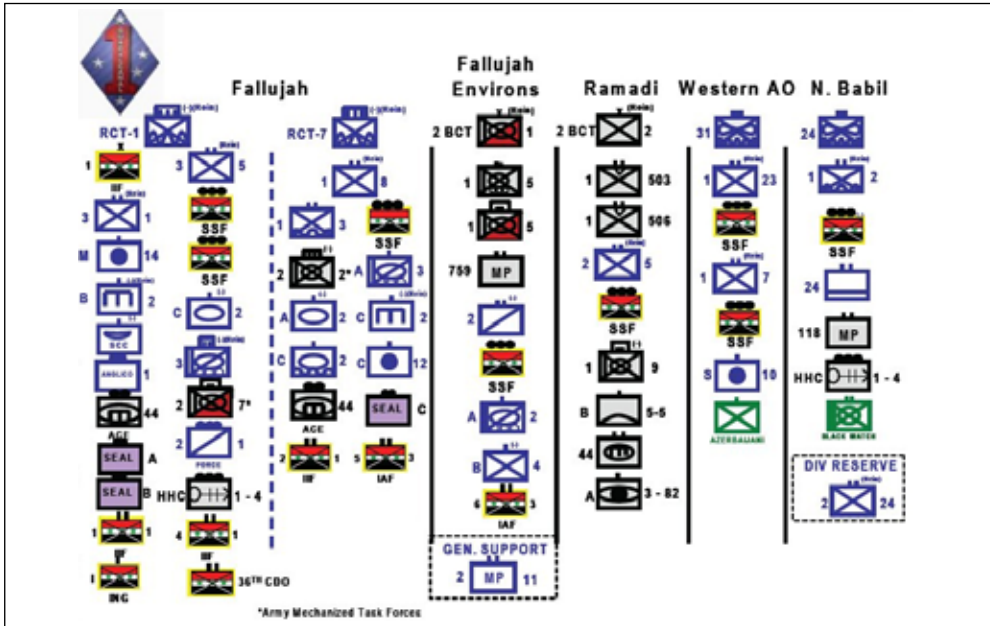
Fallujah

RCT-1 (-)(Rein)
1 IIF
3 1 (Rein)
M 14
B 2 (-)(Rein)
SCC
ANGLICO 1
44 AGE
SEAL A
SEAL B
1 1 IIF
1 ING

3 5 (Rein)
SSF
SSF
C 2
3 (-)(Rein)
2 7*
2 1 FORCE
HHC 1 - 4
4 1 IIF
36TH CDO

RCT-7 (-)(Rein)
1 8 (Rein)
1 3
SSF
2 2*
A 3
A 2
C 2 (-)(Rein)
C 2
C 12
44 AGE
SEAL C
2 1 IIF
5 3 IAF

Fallujah Environs
2 BCT 1 (Rein)
1 5
1 5
759 MP
2
SSF
A 2
B 4
6 3 IAF
GEN. SUPPORT
2 MP 11

Ramadi
2 BCT 2 (Rein)
1 503
1 506
2 5
SSF
1 9
B 5-5
44
A 3 - 82

Western AO
31
1 23
SSF (Rein)
1 7
SSF
S 10
AZERBAIJANI

N. Babil
24
1 2 (Rein)
SSF
24
118 MP
HHC 1 - 4
BLACK WATCH
DIV RESERVE
2 24 (Rein)

*Army Mechanized Task Forces